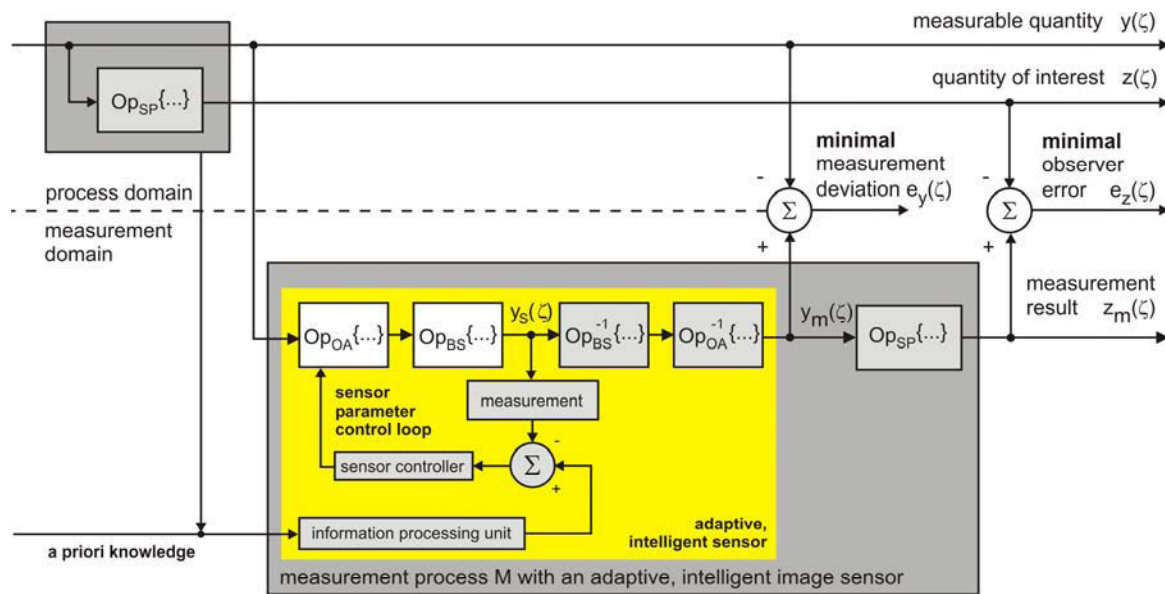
measurable quantity $y(\zeta)$

$Op_{SP}\{...\}$

quantity of interest $z(\zeta)$

**minimal** measurement deviation $e_y(\zeta)$

**minimal** observer error $e_z(\zeta)$

process domain

measurement domain

-

$\Sigma$

+

-

$\Sigma$

+

$Op_{OA}\{...\}$

$Op_{BS}\{...\}$

$y_S(\zeta)$

$Op_{BS}^{-1}\{...\}$

$Op_{OA}^{-1}\{...\}$

$y_m(\zeta)$

$Op_{SP}\{...\}$

measurement result $z_m(\zeta)$

sensor parameter control loop

measurement

-

sensor controller

$\Sigma$

+

information processing unit

adaptive, intelligent sensor

a priori knowledge

measurement process M with an adaptive, intelligent image sensor